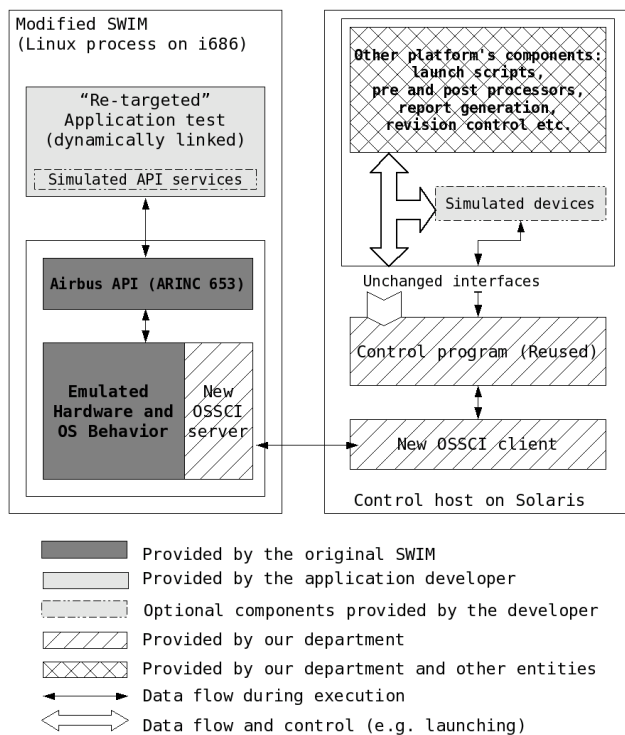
Modified SWIM
(Linux process on i686)

"Re-targeted"
Application test
(dynamically linked)

Simulated API services

Airbus API (ARINC 653)

Emulated Hardware and OS Behavior

New OSSCI server

Other platform's components: launch scripts, pre and post processors, report generation, revision control etc.

Simulated devices

Unchanged interfaces

Control program (Reused)

New OSSCI client

Control host on Solaris

Provided by the original SWIM
Provided by the application developer
Optional components provided by the developer
Provided by our department
Provided by our department and other entities
Data flow during execution
Data flow and control (e.g. launching)